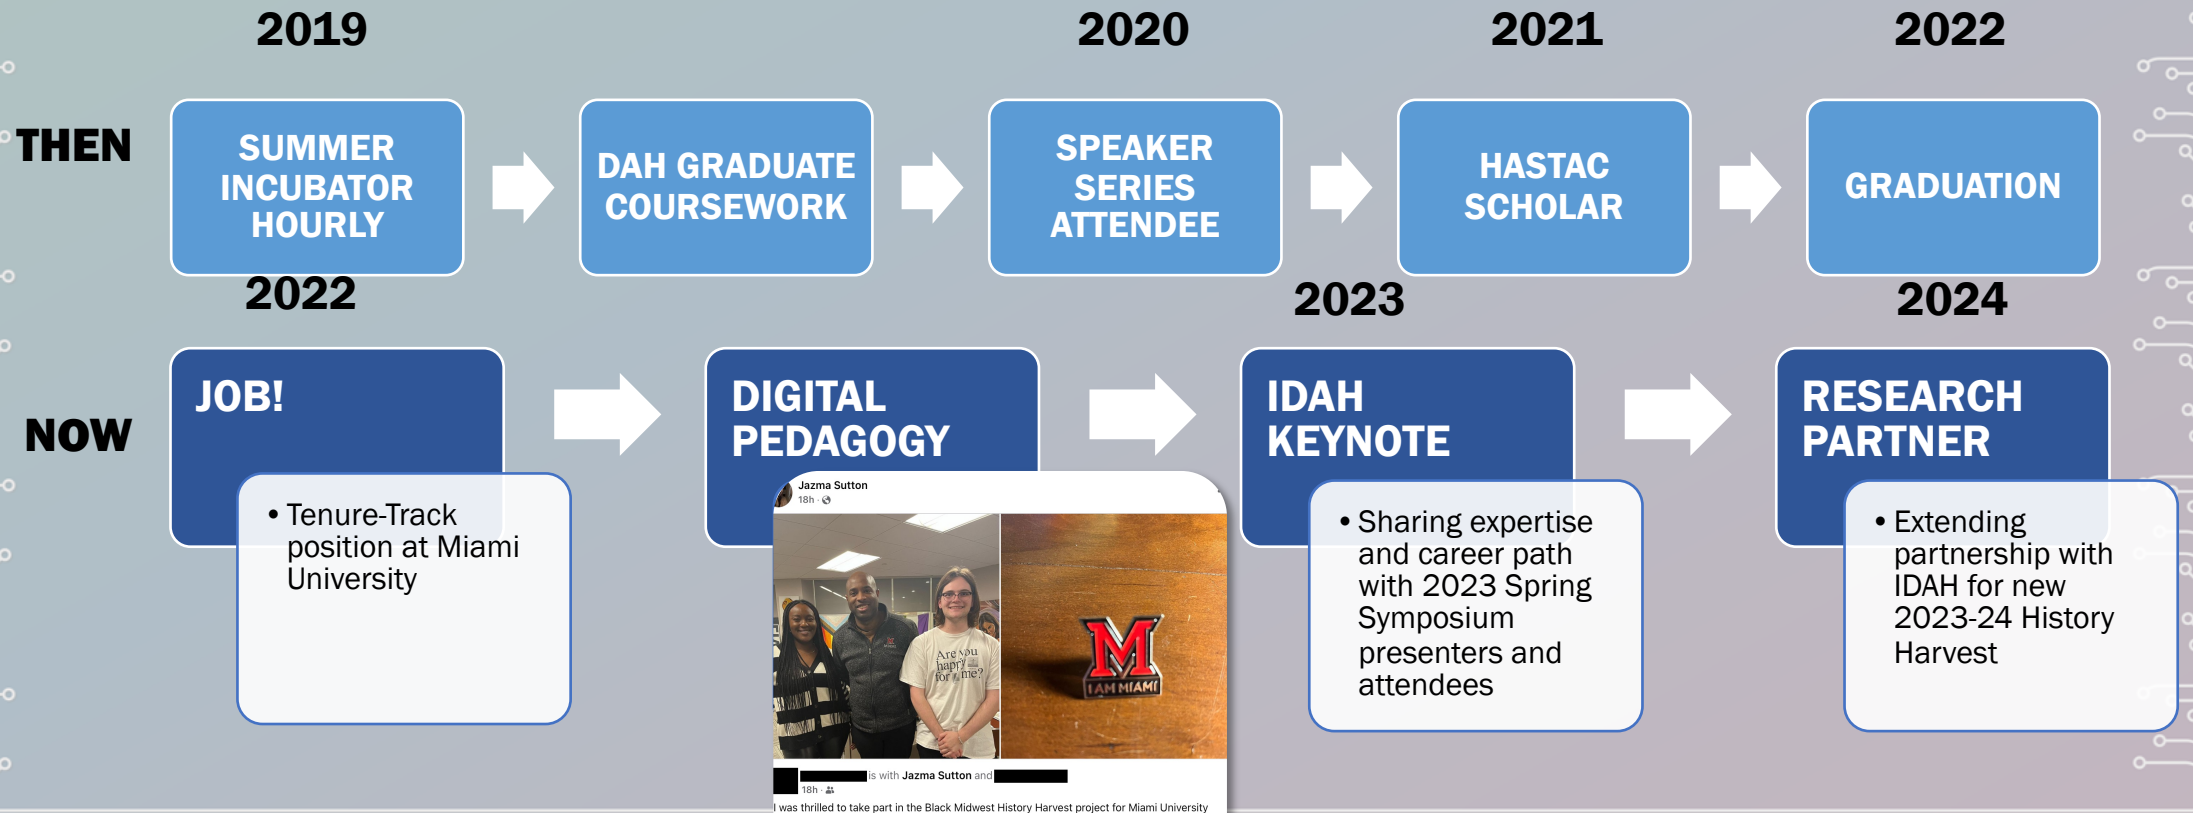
2019

2020

2021

2022

THEN

SUMMER INCUBATOR HOURLY

DAH GRADUATE COURSEWORK

SPEAKER SERIES ATTENDEE

HASTAC SCHOLAR

GRADUATION

2022

2023

2024

NOW

JOB!

• Tenure-Track position at Miami University

DIGITAL PEDAGOGY

Jazma Sutton
18h

Are you happy for me?

M
I AM MIAMI

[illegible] is with Jazma Sutton and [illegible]
18h

I was thrilled to take part in the Black Midwest History Harvest project for Miami University

IDAH KEYNOTE

• Sharing expertise and career path with 2023 Spring Symposium presenters and attendees

RESEARCH PARTNER

• Extending partnership with IDAH for new 2023-24 History Harvest